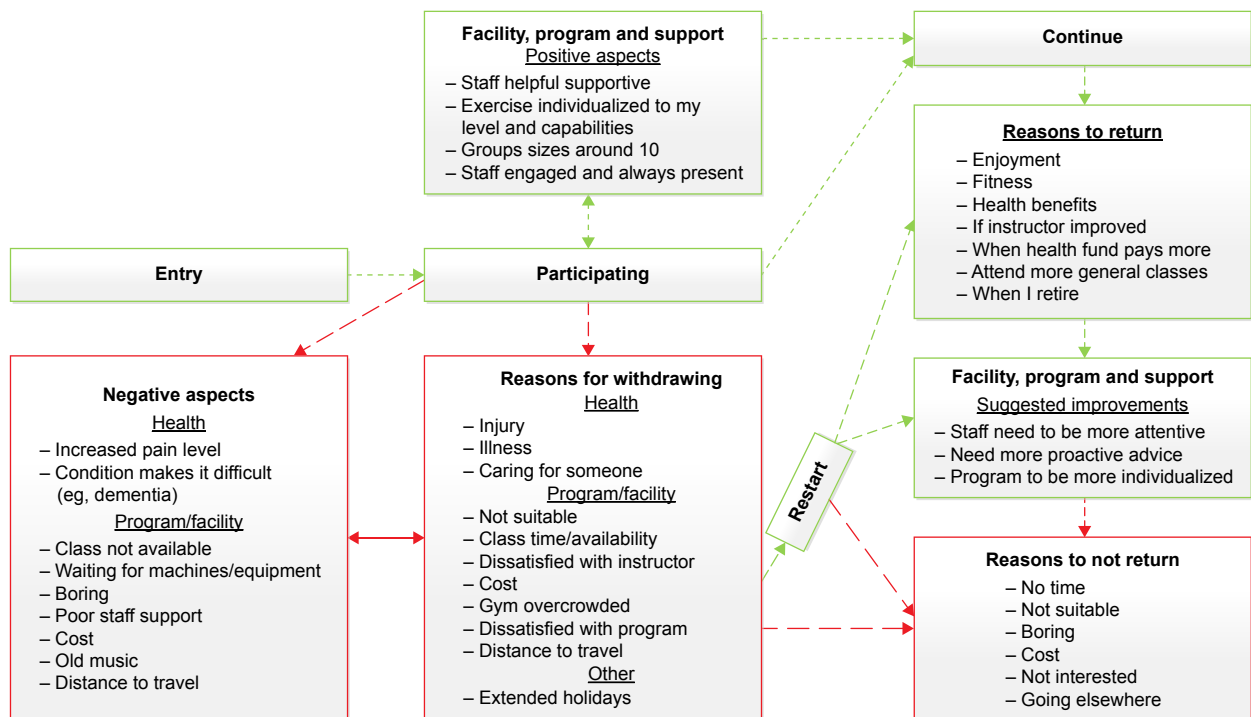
Facility, program and support
Positive aspects
– Staff helpful supportive
– Exercise individualized to my level and capabilities
– Groups sizes around 10
– Staff engaged and always present

Continue

Reasons to return
– Enjoyment
– Fitness
– Health benefits
– If instructor improved
– When health fund pays more
– Attend more general classes
– When I retire

Entry

Participating

Negative aspects
Health
– Increased pain level
– Condition makes it difficult (eg, dementia)
Program/facility
– Class not available
– Waiting for machines/equipment
– Boring
– Poor staff support
– Cost
– Old music
– Distance to travel

Reasons for withdrawing
Health
– Injury
– Illness
– Caring for someone
Program/facility
– Not suitable
– Class time/availability
– Dissatisfied with instructor
– Cost
– Gym overcrowded
– Dissatisfied with program
– Distance to travel
Other
– Extended holidays

Restart

Facility, program and support
Suggested improvements
– Staff need to be more attentive
– Need more proactive advice
– Program to be more individualized

Reasons to not return
– No time
– Not suitable
– Boring
– Cost
– Not interested
– Going elsewhere